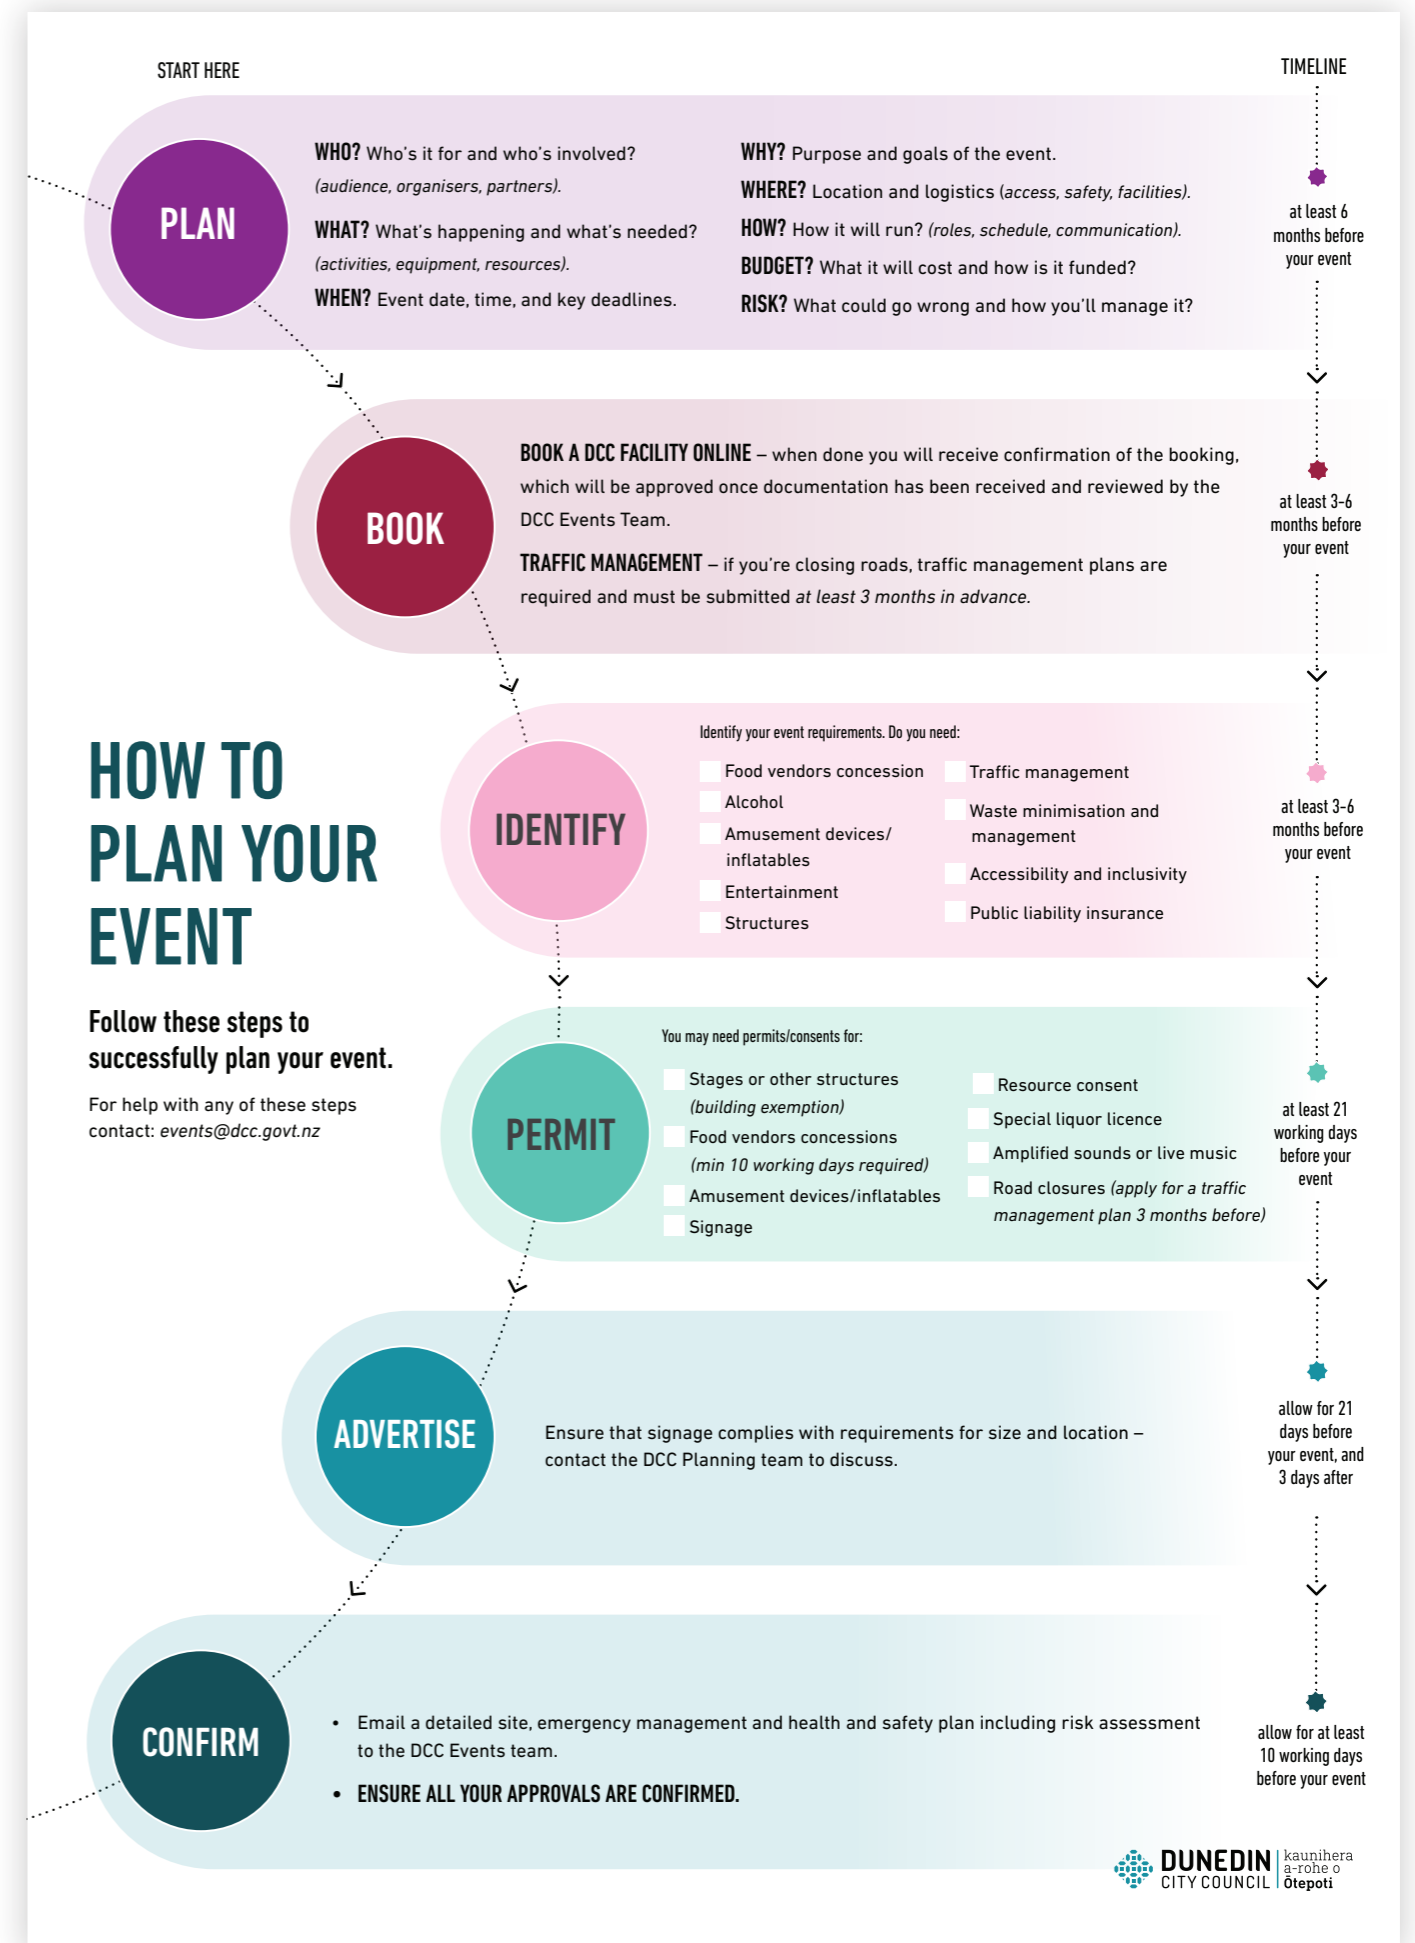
START HERE

TIMELINE

PLAN

WHO? Who's it for and who's involved? (audience, organisers, partners).

WHAT? What's happening and what's needed? (activities, equipment, resources).

WHEN? Event date, time, and key deadlines.

WHY? Purpose and goals of the event.

WHERE? Location and logistics (access, safety, facilities).

HOW? How it will run? (roles, schedule, communication).

BUDGET? What it will cost and how is it funded?

RISK? What could go wrong and how you'll manage it?

at least 6 months before your event

BOOK

BOOK A DCC FACILITY ONLINE – when done you will receive confirmation of the booking, which will be approved once documentation has been received and reviewed by the DCC Events Team.

TRAFFIC MANAGEMENT – if you're closing roads, traffic management plans are required and must be submitted at least 3 months in advance.

at least 3-6 months before your event

HOW TO PLAN YOUR EVENT

Follow these steps to successfully plan your event.

For help with any of these steps contact: events@dcc.govt.nz

IDENTIFY

Identify your event requirements. Do you need:

Food vendors concession
Alcohol
Amusement devices/ inflatables
Entertainment
Structures

Traffic management
Waste minimisation and management
Accessibility and inclusivity
Public liability insurance

at least 3-6 months before your event

PERMIT

You may need permits/consents for:

Stages or other structures (building exemption)
Food vendors concessions (min 10 working days required)
Amusement devices/inflatables
Signage

Resource consent
Special liquor licence
Amplified sounds or live music
Road closures (apply for a traffic management plan 3 months before)

at least 21 working days before your event

ADVERTISE

Ensure that signage complies with requirements for size and location – contact the DCC Planning team to discuss.

allow for 21 days before your event, and 3 days after

CONFIRM

• Email a detailed site, emergency management and health and safety plan including risk assessment to the DCC Events team.
• ENSURE ALL YOUR APPROVALS ARE CONFIRMED.

allow for at least 10 working days before your event

DUNEDIN CITY COUNCIL kaunihera a-rohe o Ōtepoti